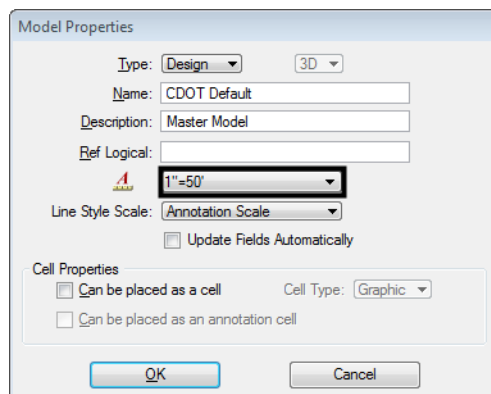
Model Properties

Type: Design 3D

Name: CDOT Default

Description: Master Model

Ref Logical:

1"=50'

Line Style Scale: Annotation Scale

Update Fields Automatically

Cell Properties

Can be placed as a cell

Cell Type: Graphic

Can be placed as an annotation cell

OK

Cancel